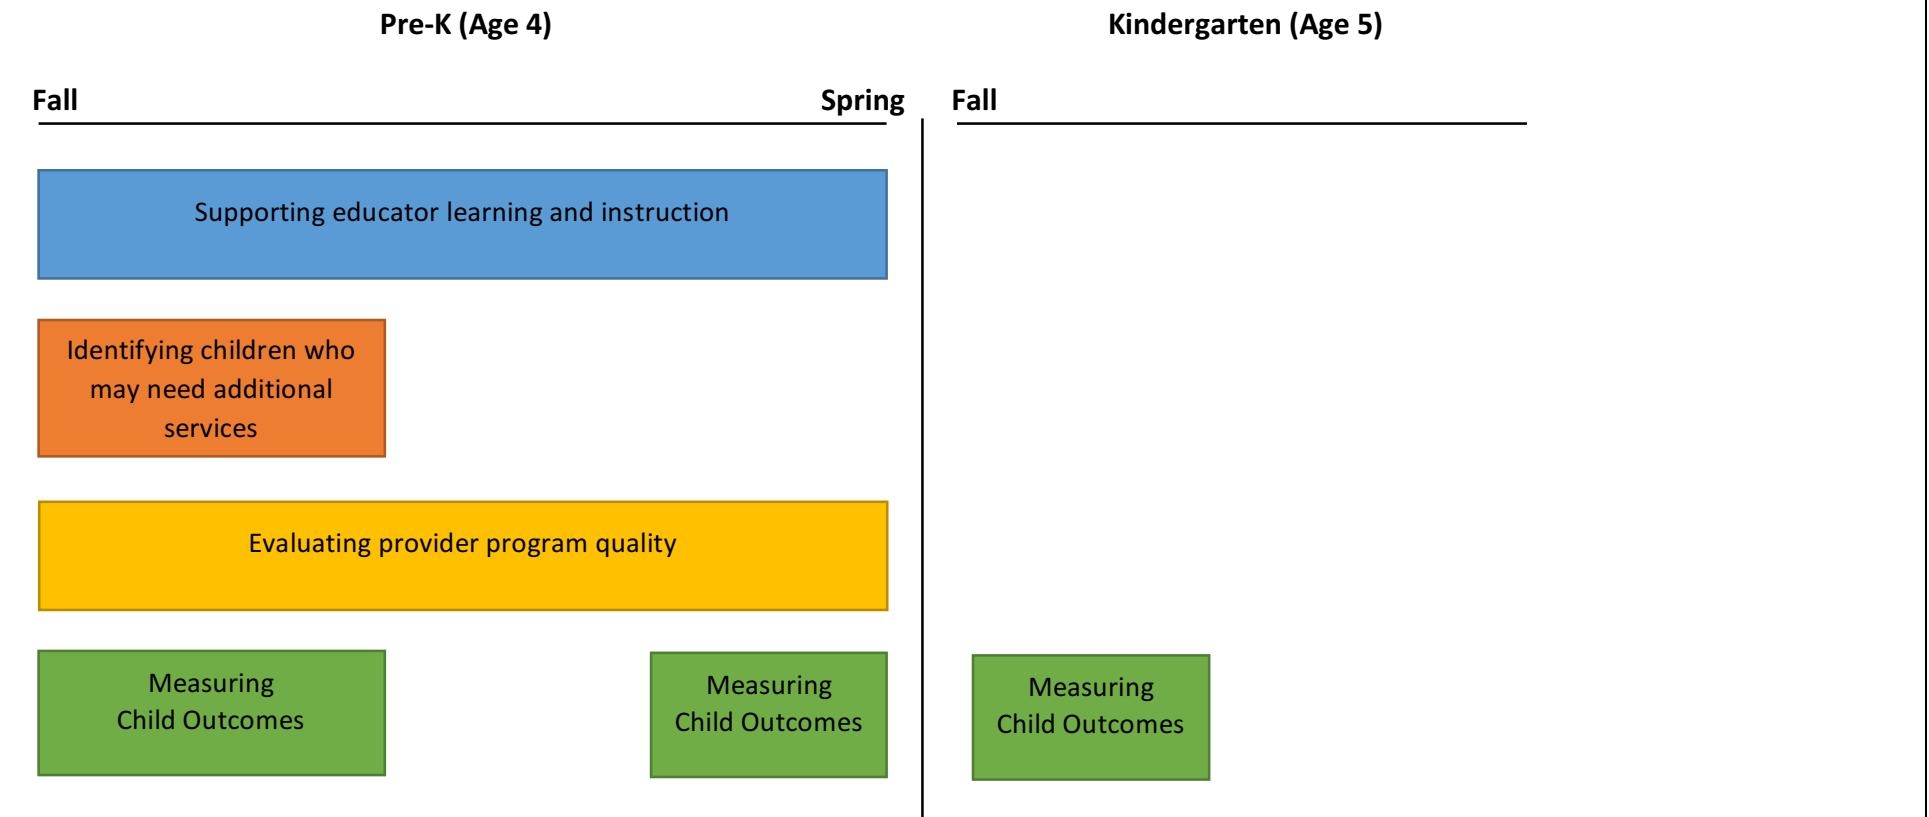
Pre-K (Age 4)

Kindergarten (Age 5)

Fall

Spring

Fall

Supporting educator learning and instruction

Identifying children who may need additional services

Evaluating provider program quality

Measuring Child Outcomes

Measuring Child Outcomes

Measuring Child Outcomes